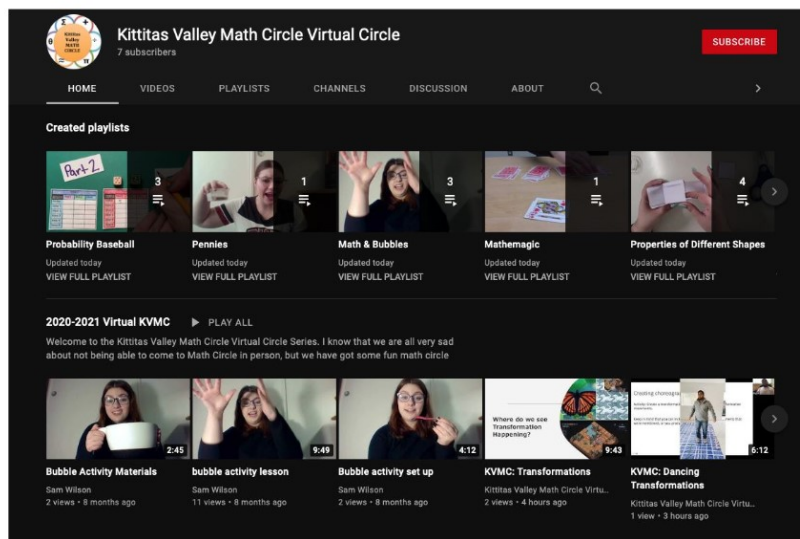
Kittitas Valley MATH CIRCLE

Kittitas Valley Math Circle Virtual Circle
7 subscribers

SUBSCRIBE

HOME VIDEOS PLAYLISTS CHANNELS DISCUSSION ABOUT

Created playlists

Part 2

3

1

3

1

4

Probability Baseball
Updated today
VIEW FULL PLAYLIST

Pennies
Updated today
VIEW FULL PLAYLIST

Math & Bubbles
Updated today
VIEW FULL PLAYLIST

Mathemagic
Updated today
VIEW FULL PLAYLIST

Properties of Different Shapes
Updated today
VIEW FULL PLAYLIST

2020-2021 Virtual KVMC PLAY ALL

Welcome to the Kittitas Valley Math Circle Virtual Circle Series. I know that we are all very sad about not being able to come to Math Circle in person, but we have got some fun math circle

2:45
Bubble Activity Materials
Sam Wilson
2 views • 8 months ago

9:49
bubble activity lesson
Sam Wilson
11 views • 8 months ago

4:12
Bubble activity set up
Sam Wilson
2 views • 8 months ago

Where do we see Transformation Happening?
9:43
KVMC: Transformations
Kittitas Valley Math Circle Virtu...
2 views • 4 hours ago

Creating choreogra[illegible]
6:12
KVMC: Dancing Transformations
Kittitas Valley Math Circle Virtu...
1 view • 3 hours ago